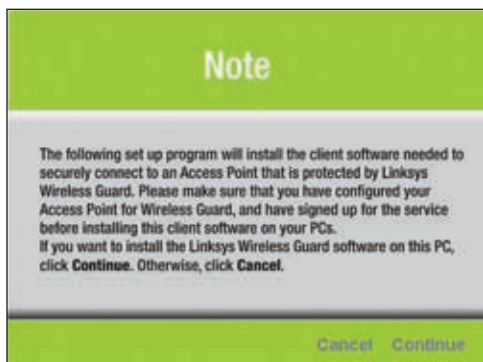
Note

The following set up program will install the client software needed to securely connect to an Access Point that is protected by Linksys Wireless Guard. Please make sure that you have configured your Access Point for Wireless Guard, and have signed up for the service before installing this client software on your PCs.
If you want to install the Linksys Wireless Guard software on this PC, click **Continue**. Otherwise, click **Cancel**.

Cancel Continue